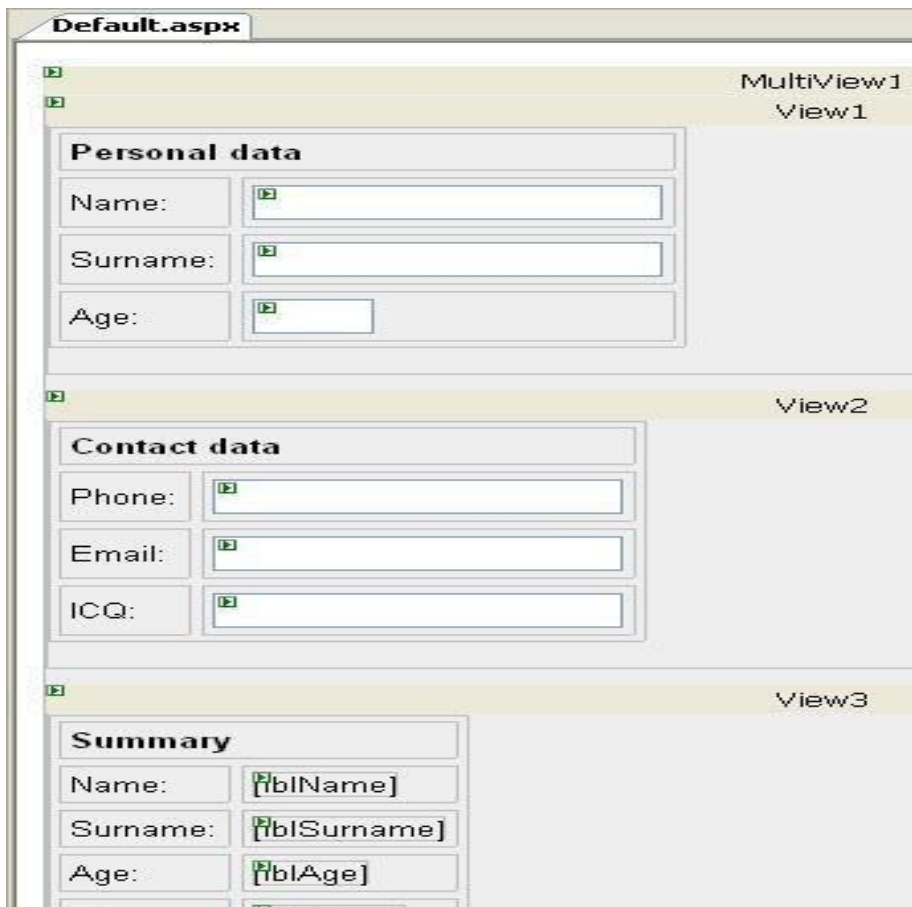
Default.aspx

MultiView1

View1

| Personal data | |
|---|---|
| Name: | |
| Surname: | |
| Age: | |

View2

| Contact data | |
|---|---|
| Phone: | |
| Email: | |
| ICQ: | |

View3

| Summary | |
|---|---|
| Name: | [lblName] |
| Surname: | [lblSurname] |
| Age: | [lblAge] |